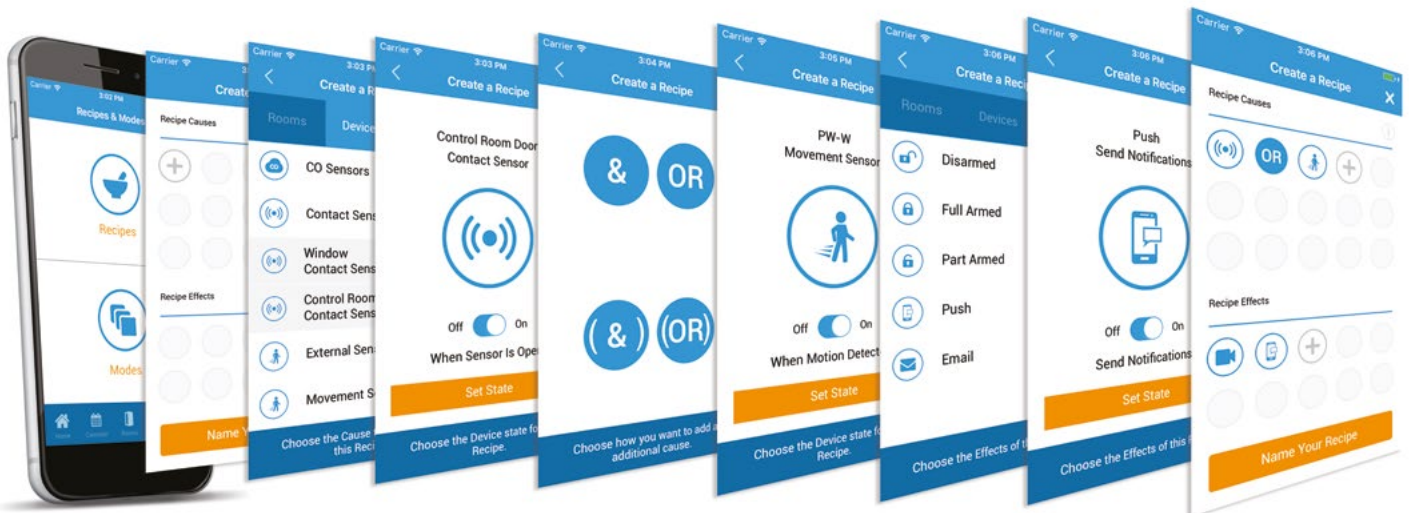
Carrier
3:02 PM
Recipes & Modes
Recipes
Modes
Home Devices Rooms

Carrier
Create
Recipe Causes
Recipe Effects
Name Y

Carrier
3:03 PM
Create a R
Rooms
Device
CO Sensors
Contact Sens
Window Contact Sens
Control Room Contact Sens
External Sens
Movement S
Choose the Cause this Reci

Carrier
3:03 PM
Create a Recipe
Control Room Door Contact Sensor
Off On
When Sensor Is Ope
Set State
Choose the Device state fo Recipe.

Carrier
3:04 PM
Create a Recipe
&
OR
( & )
(OR)
Choose how you want to add a additional cause.

Carrier
3:05 PM
Create a Recipe
PW-W
Movement Senso
Off On
When Motion Detect
Set State
Choose the Device state fo Recipe.

Carrier
3:06 PM
Create a Re
Rooms
Devices
Disarmed
Full Armed
Part Armed
Push
Email
Choose the Effects of t

Carrier
3:06 PM
Create a Recipe
Push
Send Notifications
Off On
Send Notifications
Set State
Choose the Effects of this

Carrier
3:06 PM
Create a Recipe
Recipe Causes
OR
Recipe Effects
Name Your Recipe